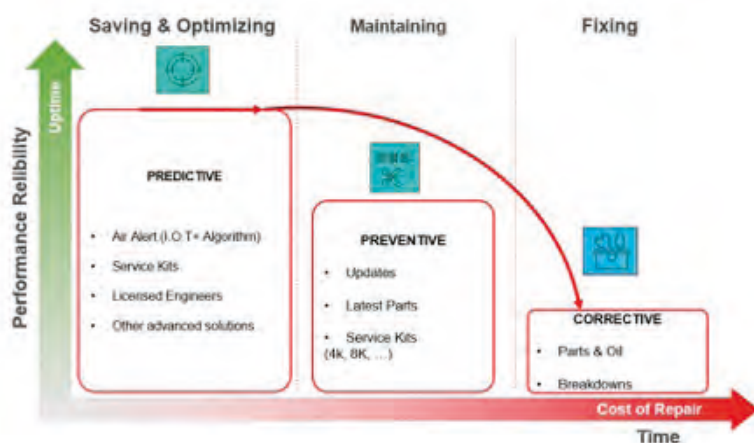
Saving & Optimizing

Maintaining

Fixing

Uptime

Performance Relibility

PREDICTIVE

• Air Alert (I.O.T+ Algorithm)

• Service Kits

• Licensed Engineers

• Other advanced solutions

PREVENTIVE

• Updates

• Latest Parts

• Service Kits (4K, 8K, ...)

CORRECTIVE

• Parts & Oil

• Breakdowns

Cost of Repair

Time